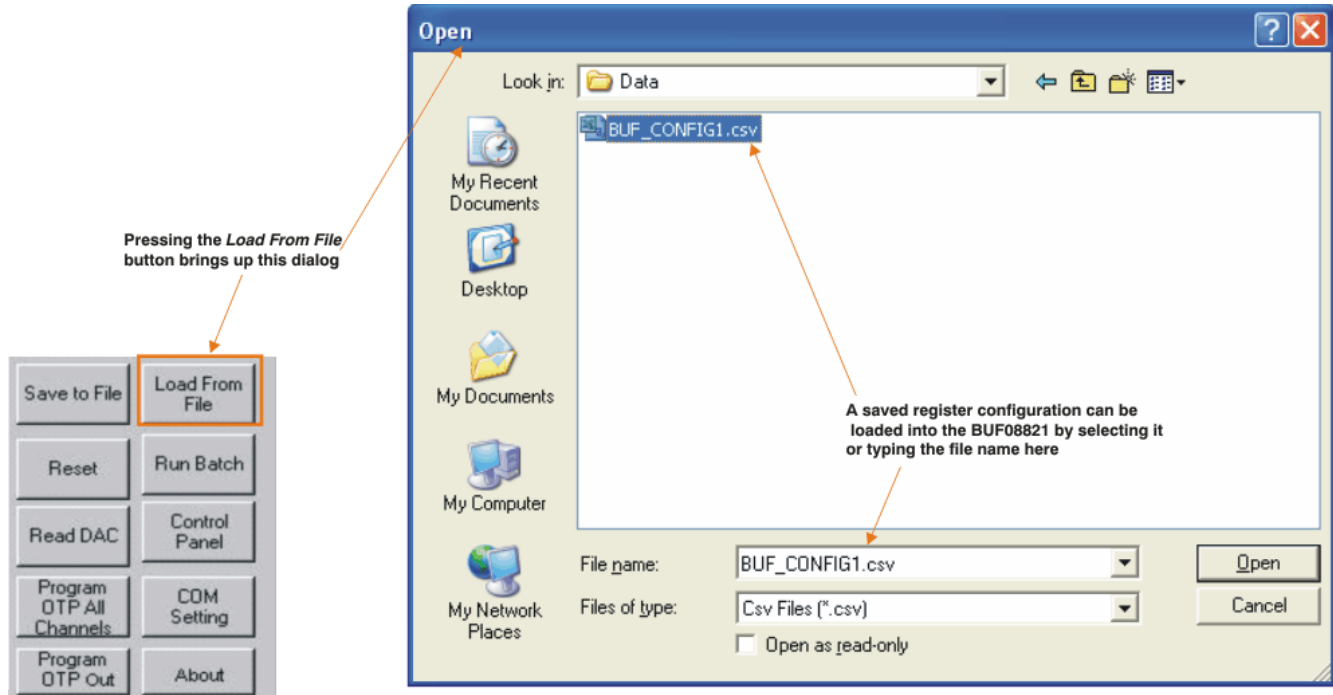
Open

Look in: Data

BUF_CONFIG1.csv

My Recent Documents

Desktop

My Documents

My Computer

My Network Places

Pressing the *Load From File* button brings up this dialog

Save to File

Load From File

Reset

Run Batch

Read DAC

Control Panel

Program OTP All Channels

COM Setting

Program OTP Out

About

A saved register configuration can be loaded into the BUF08821 by selecting it or typing the file name here

File name: BUF_CONFIG1.csv

Files of type: Csv Files (*.csv)

Open as read-only

Open

Cancel